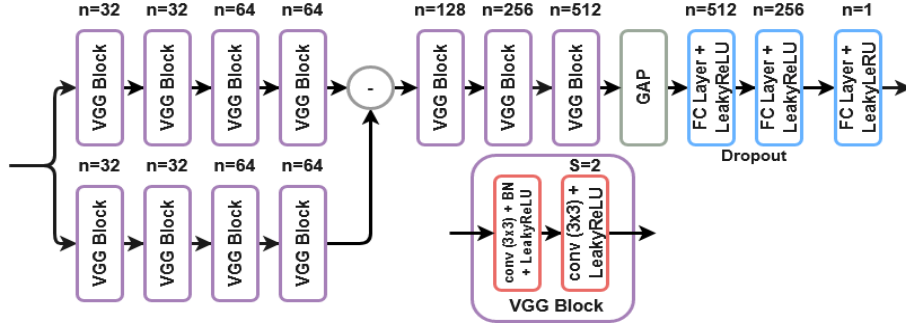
n=32
VGG Block
n=32
VGG Block
n=64
VGG Block
n=64
VGG Block
-
n=128
VGG Block
n=256
VGG Block
n=512
VGG Block
GAP
n=512
FC Layer + LeakyReLU
n=256
FC Layer + LeakyReLU
Dropout
n=1
FC Layer + LeakyLeRU

n=32
VGG Block
n=32
VGG Block
n=64
VGG Block
n=64
VGG Block

conv (3x3) + BN + LeakyReLU
S=2
conv (3x3) + LeakyReLU
VGG Block